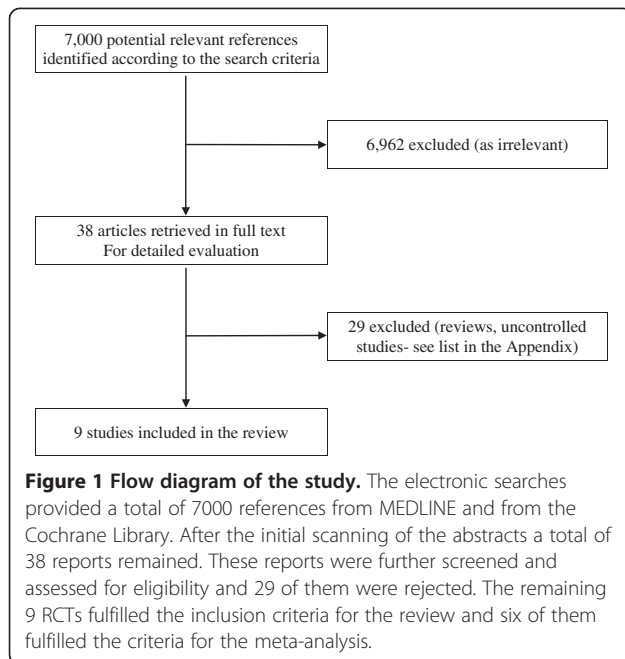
7,000 potential relevant references identified according to the search criteria

6,962 excluded (as irrelevant)

38 articles retrieved in full text For detailed evaluation

29 excluded (reviews, uncontrolled studies- see list in the Appendix)

9 studies included in the review

**Figure 1 Flow diagram of the study.** The electronic searches provided a total of 7000 references from MEDLINE and from the Cochrane Library. After the initial scanning of the abstracts a total of 38 reports remained. These reports were further screened and assessed for eligibility and 29 of them were rejected. The remaining 9 RCTs fulfilled the inclusion criteria for the review and six of them fulfilled the criteria for the meta-analysis.